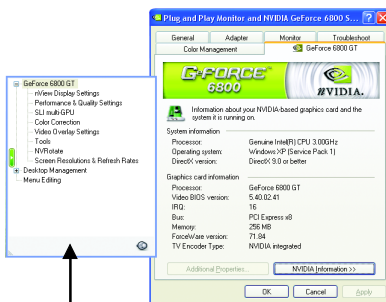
GeForce 6800 GT
nView Display Settings
Performance & Quality Settings
SLI multi-GPU
Color Correction
Video Overlay Settings
Tools
NVRotate
Screen Resolutions & Refresh Rates
Desktop Management
Menu Editing

Plug and Play Monitor and NVIDIA GeForce 6800 S...

General
Adapter
Monitor
Troubleshoot
Color Management
GeForce 6800 GT

G-FORCE 6800
NVIDIA.

Information about your NVIDIA-based graphics card and the system it is running on.

System information

| Processor: | Genuine Intel(R) CPU 3.00GHz |
|---|---|
| Operating system: | Windows XP (Service Pack 1) |
| DirectX version: | DirectX 9.0 or better |

Graphics card information

| Processor: | GeForce 6800 GT |
|---|---|
| Video BIOS version: | 5.40.02.41 |
| IRQ: | 16 |
| Bus: | PCI Express x8 |
| Memory: | 256 MB |
| ForceWare version: | 71.84 |
| TV Encoder Type: | NVIDIA integrated |

Additional Properties...
NVIDIA Information >>

OK
Cancel
Apply